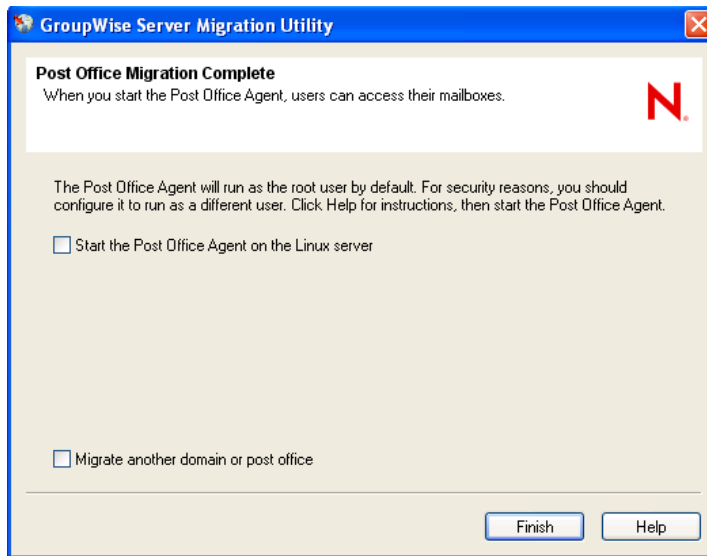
GroupWise Server Migration Utility

Post Office Migration Complete
When you start the Post Office Agent, users can access their mailboxes.

N.

The Post Office Agent will run as the root user by default. For security reasons, you should configure it to run as a different user. Click Help for instructions, then start the Post Office Agent.

Start the Post Office Agent on the Linux server

Migrate another domain or post office

Finish

Help